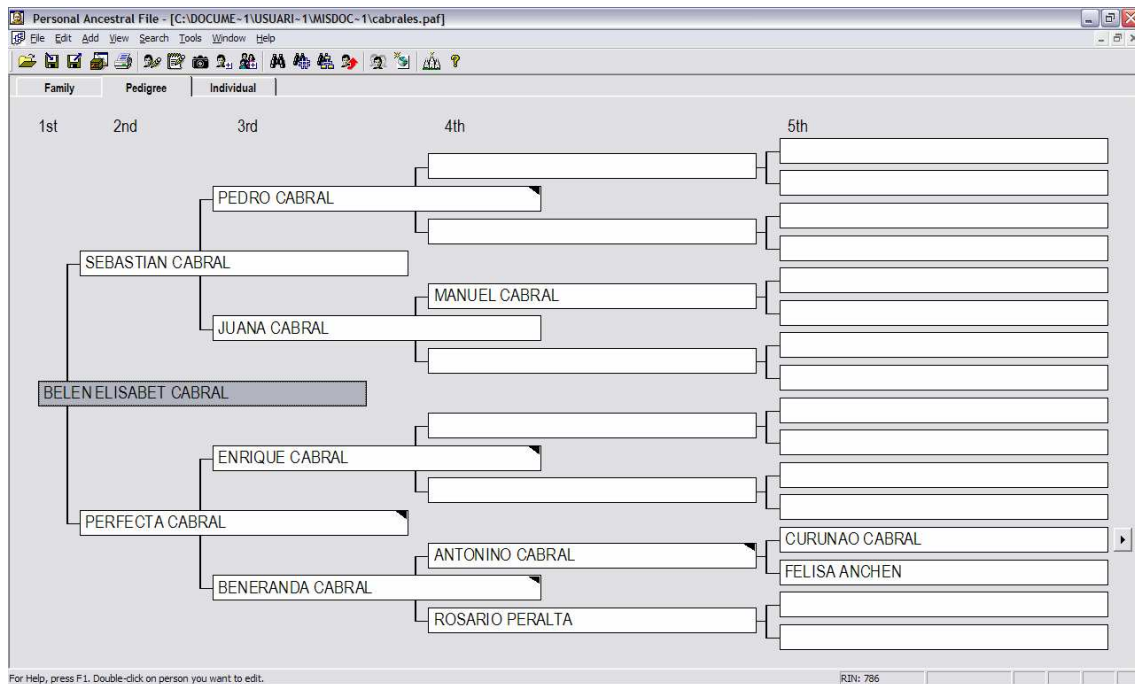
Personal Ancestral File - [C:\DOCUME~1\USUARI~1\MISDOC~1\cabrales.paf]

File Edit Add View Search Tools Window Help

Family
Pedigree
Individual

1st
2nd
3rd
4th
5th

PEDRO CABRAL
SEBASTIAN CABRAL
MANUEL CABRAL
JUANA CABRAL
BELEN ELISABET CABRAL
ENRIQUE CABRAL
PERFECTA CABRAL
CURUNAO CABRAL
ANTONINO CABRAL
FELISA ANCHEN
BENERANDA CABRAL
ROSARIO PERALTA

For Help, press F1. Double-click on person you want to edit.
RIN: 786